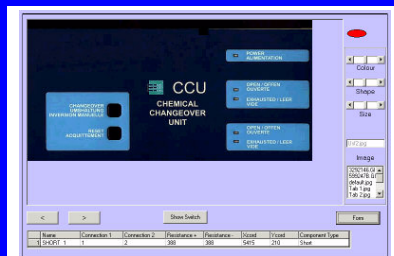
CHANGEOVER
INVERSION MANUELLE

RESET
ACQUITTEMENT

CCU
CHEMICAL CHANGEOVER UNIT

POWER
ALIMENTATION

OPEN / OPEN
OUVERTE

EXHAUSTED / LESS
USE

OPEN / OPEN
OUVERTE

EXHAUSTED / LESS
USE

Colour

Shape

Size

1d2.jpg

Image

3292148.GI
6865478.GI
default.jpg
Tab 1.jpg
Tab 2.jpg

<
>
Show Switch
Form

| | Name | Connection 1 | Connection 2 | Resistance + | Resistance - | Xcoord | Ycoord | Component Type |
|---|---|---|---|---|---|---|---|---|
| 1 | SHORT 1 | 1 | 2 | 388 | 388 | 5415 | 210 | Short |